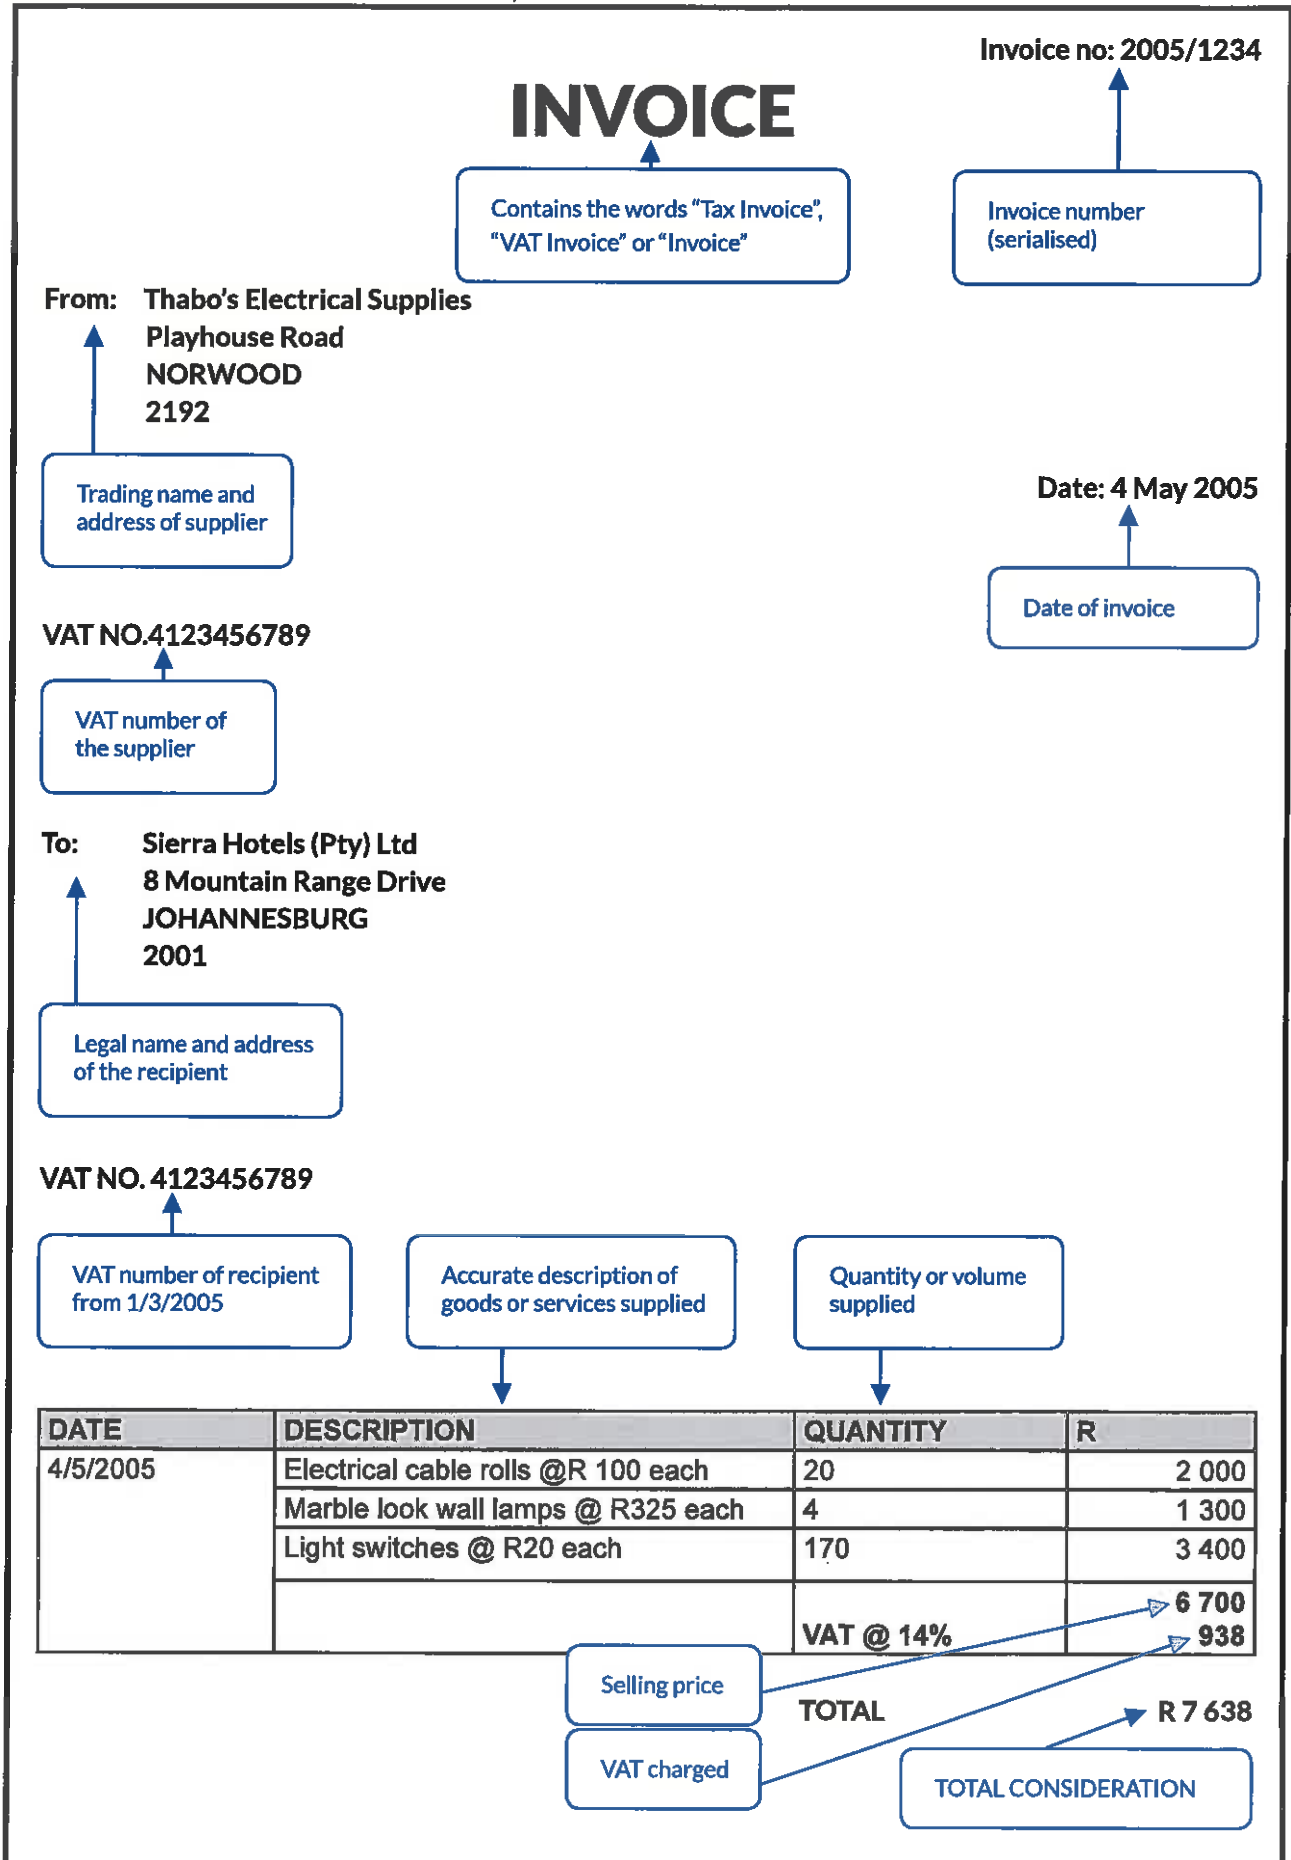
Invoice no: 2005/1234

INVOICE

Contains the words "Tax Invoice", "VAT Invoice" or "Invoice"

Invoice number (serialised)

From: Thabo's Electrical Supplies
Playhouse Road
NORWOOD
2192

Trading name and address of supplier

Date: 4 May 2005

Date of invoice

VAT NO.4123456789

VAT number of the supplier

To: Sierra Hotels (Pty) Ltd
8 Mountain Range Drive
JOHANNESBURG
2001

Legal name and address of the recipient

VAT NO. 4123456789

VAT number of recipient from 1/3/2005

Accurate description of goods or services supplied

Quantity or volume supplied

| DATE | DESCRIPTION | QUANTITY | R |
|---|---|---|---|
| 4/5/2005 | Electrical cable rolls @R 100 each | 20 | 2 000 |
| | Marble look wall lamps @ R325 each | 4 | 1 300 |
| | Light switches @ R20 each | 170 | 3 400 |
| | | | 6 700 |
| | | VAT @ 14% | 938 |

Selling price

TOTAL R 7 638

VAT charged

TOTAL CONSIDERATION